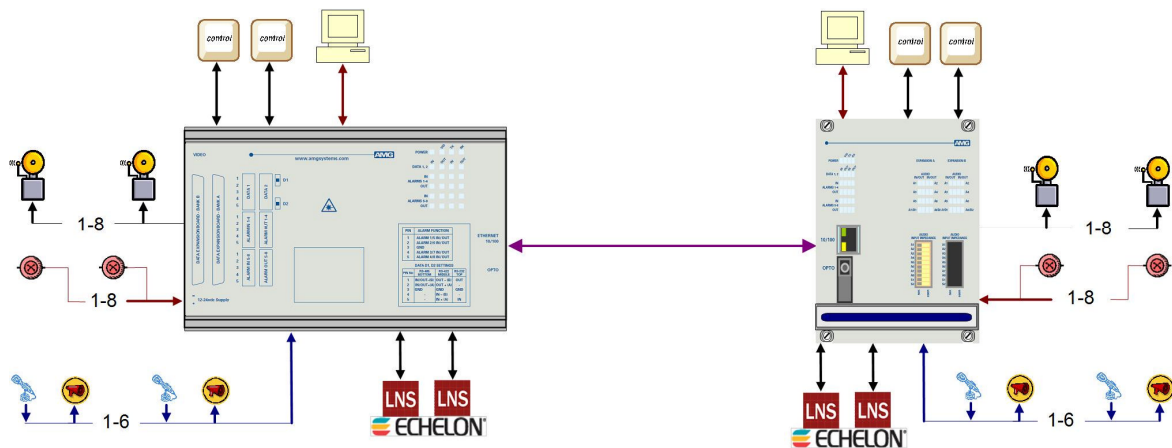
control
control
control
control

1-8
1-8
1-6
1-8
1-8
1-6

VIDEO
www.amgsystems.com
AMG
POWER
DATA 1, 2
ALARMS 1-4
OUT
ALARMS 5-8
OUT
D1
D2
DATA 1
DATA 2
ALARM IN 1-4
ALARM OUT 1-4
ALARM IN 5-8
ALARM OUT 5-8
DATA EXPANSION BOARD - BANK A
DATA EXPANSION BOARD - BANK B
12-24vdc Supply
ETHERNET 10/100
OPTO
PIN
ALARM FUNCTION
DATA D1, D2 SETTINGS

AMG
POWER
DATA 1, 2
EXPANSION A
EXPANSION B
10/100
OPTO

LNS
LNS
ECHELON
LNS
LNS
ECHELON